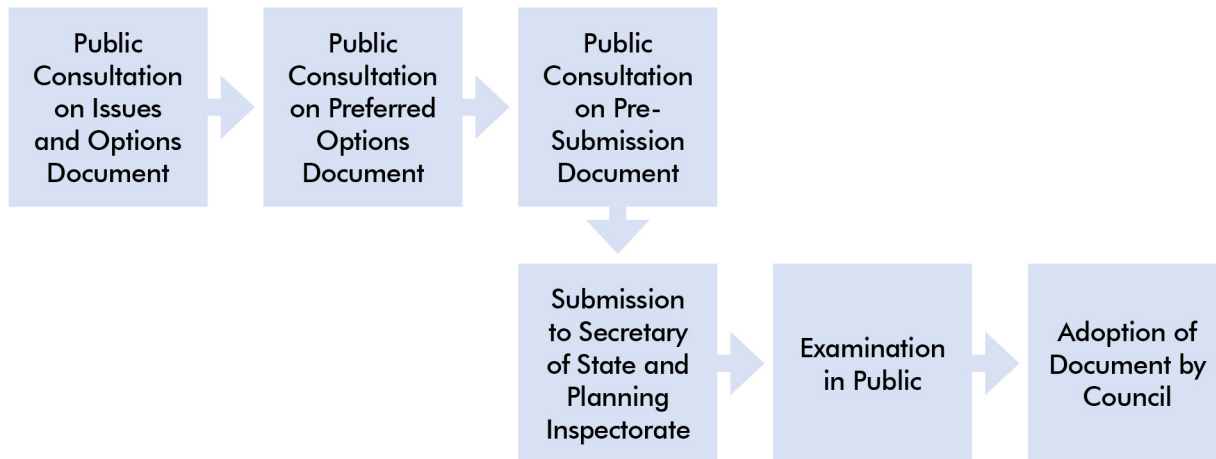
Public Consultation on Issues and Options Document

Public Consultation on Preferred Options Document

Public Consultation on Pre-Submission Document

Submission to Secretary of State and Planning Inspectorate

Examination in Public

Adoption of Document by Council